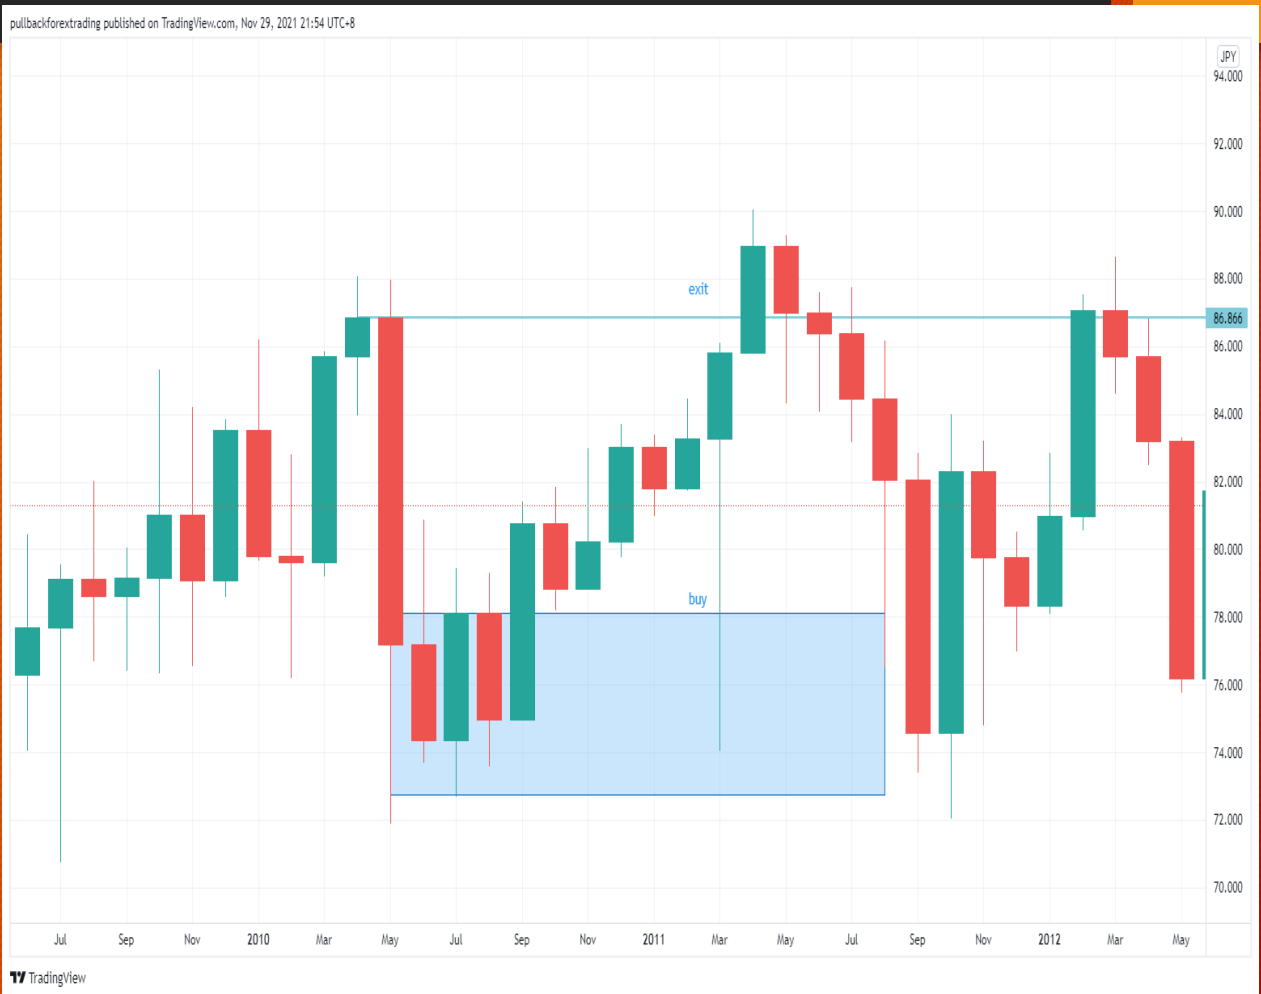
pullbackforextrading published on TradingView.com, Nov 29, 2021 21:54 UTC+8

JPY
94.000
92.000
90.000
88.000
86.866
86.000
84.000
82.000
80.000
78.000
76.000
74.000
72.000
70.000

exit
buy

Jul Sep Nov 2010 Mar May Jul Sep Nov 2011 Mar May Jul Sep Nov 2012 Mar May

TradingView